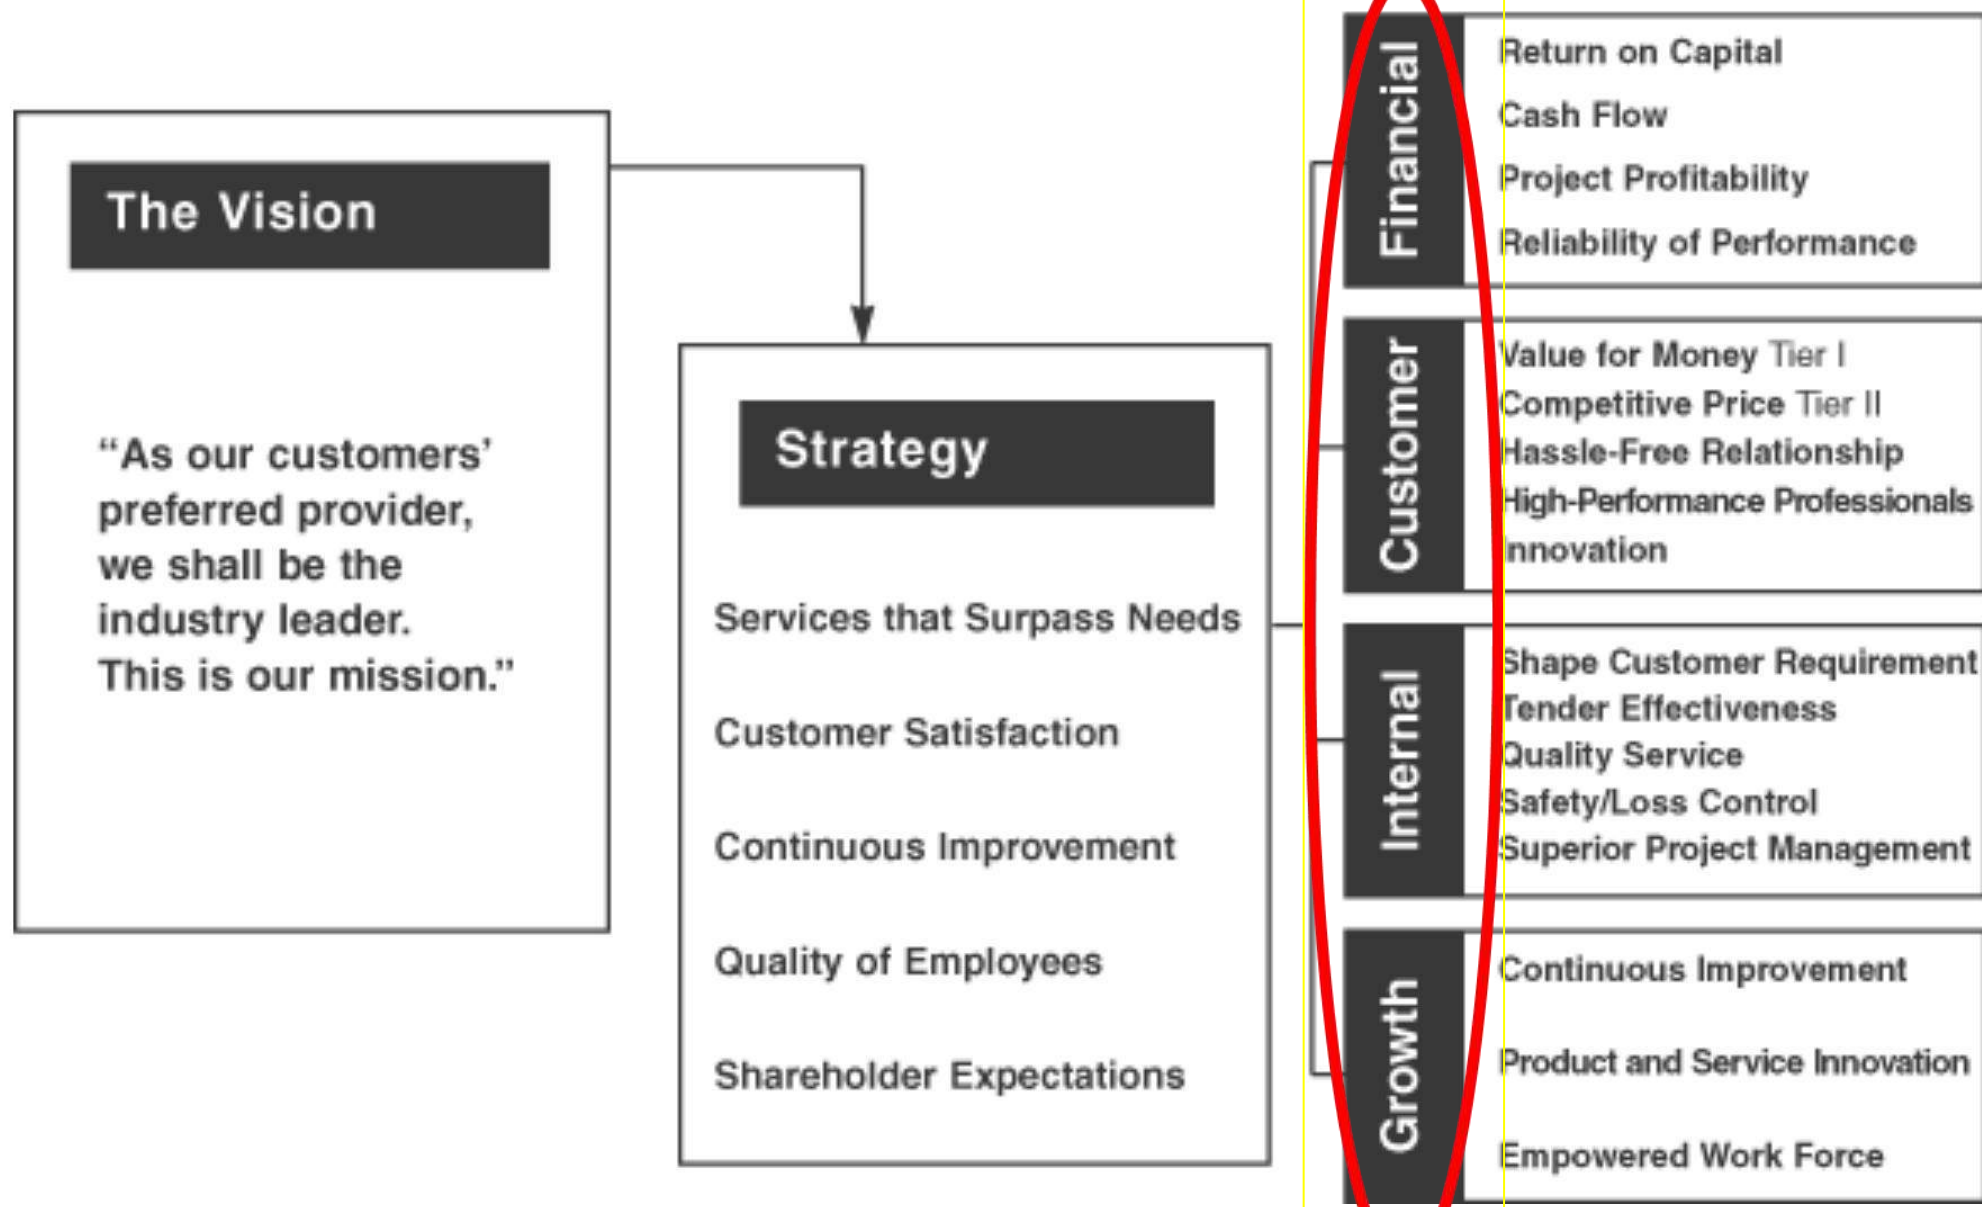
The Vision

"As our customers' preferred provider, we shall be the industry leader. This is our mission."

Strategy

Services that Surpass Needs

Customer Satisfaction

Continuous Improvement

Quality of Employees

Shareholder Expectations

Financial

Return on Capital

Cash Flow

Project Profitability

Reliability of Performance

Customer

Value for Money Tier I

Competitive Price Tier II

Hassle-Free Relationship

High-Performance Professionals

Innovation

Internal

Shape Customer Requirement

Tender Effectiveness

Quality Service

Safety/Loss Control

Superior Project Management

Growth

Continuous Improvement

Product and Service Innovation

Empowered Work Force